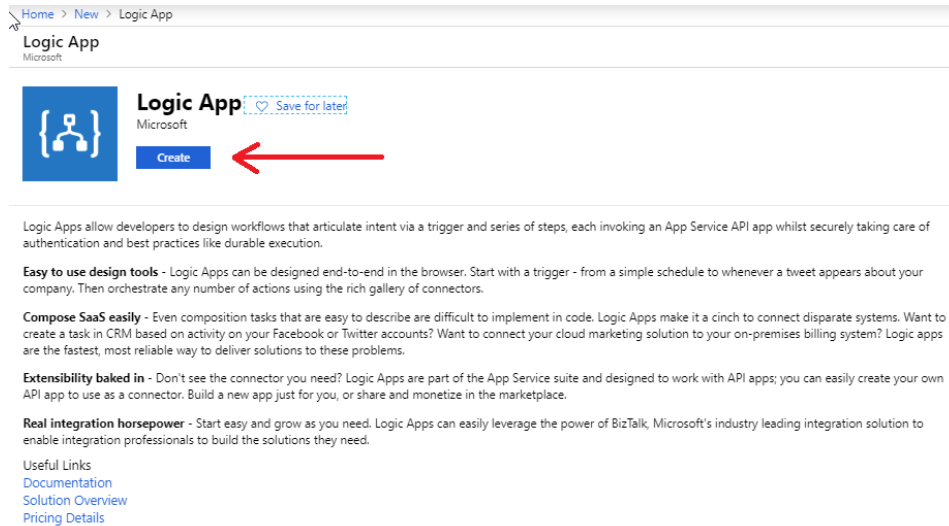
Home > New > Logic App

Logic App
Microsoft

Logic App
Save for later
Microsoft
Create

Logic Apps allow developers to design workflows that articulate intent via a trigger and series of steps, each invoking an App Service API app whilst securely taking care of authentication and best practices like durable execution.

Easy to use design tools - Logic Apps can be designed end-to-end in the browser. Start with a trigger - from a simple schedule to whenever a tweet appears about your company. Then orchestrate any number of actions using the rich gallery of connectors.

Compose SaaS easily - Even composition tasks that are easy to describe are difficult to implement in code. Logic Apps make it a cinch to connect disparate systems. Want to create a task in CRM based on activity on your Facebook or Twitter accounts? Want to connect your cloud marketing solution to your on-premises billing system? Logic apps are the fastest, most reliable way to deliver solutions to these problems.

Extensibility baked in - Don't see the connector you need? Logic Apps are part of the App Service suite and designed to work with API apps; you can easily create your own API app to use as a connector. Build a new app just for you, or share and monetize in the marketplace.

Real integration horsepower - Start easy and grow as you need. Logic Apps can easily leverage the power of BizTalk, Microsoft's industry leading integration solution to enable integration professionals to build the solutions they need.

Useful Links
Documentation
Solution Overview
Pricing Details